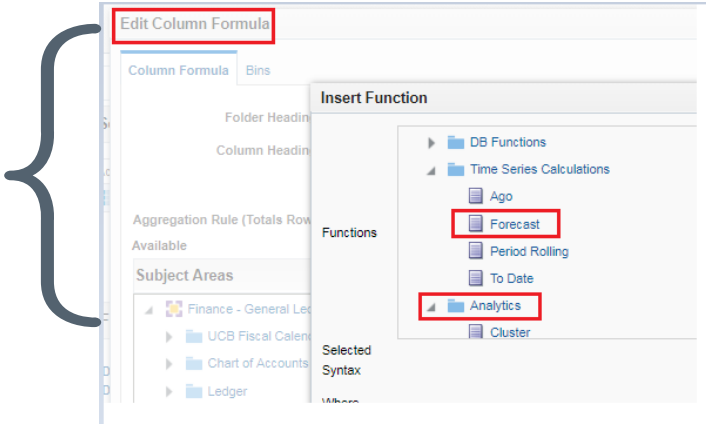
Edit Column Formula

Column Formula Bins

Folder Headin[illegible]

Column Headin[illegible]

Aggregation Rule (Totals Row

Available

Subject Areas

Finance - General Led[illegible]

UCB Fiscal Calend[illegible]

Chart of Accounts

Ledger

Insert Function

Functions

DB Functions

Time Series Calculations

Ago

Forecast

Period Rolling

To Date

Analytics

Cluster

Selected Syntax

Where